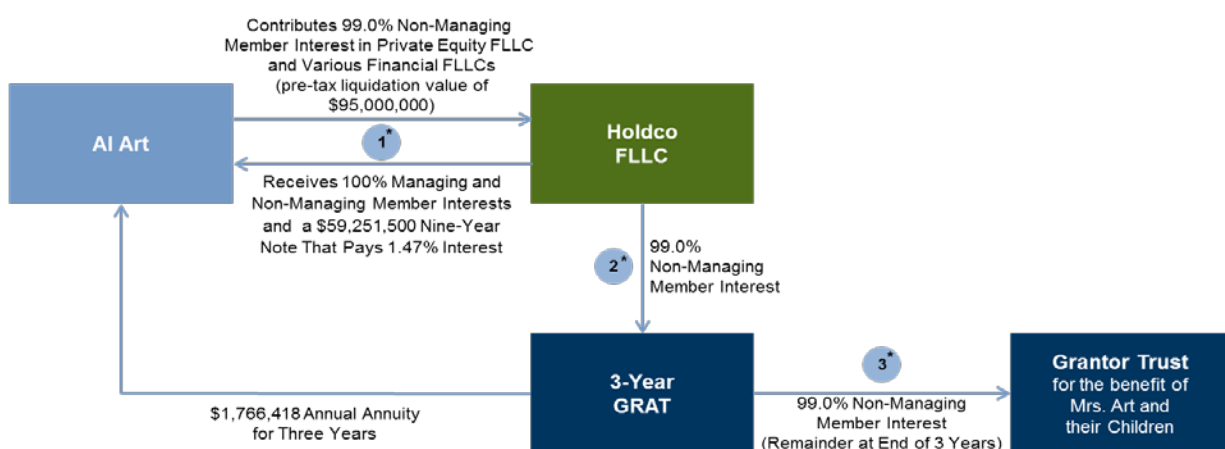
Contributes 99.0% Non-Managing Member Interest in Private Equity FLLC and Various Financial FLLCs (pre-tax liquidation value of $95,000,000)

Al Art

1*

Holdco FLLC

Receives 100% Managing and Non-Managing Member Interests and a $59,251,500 Nine-Year Note That Pays 1.47% Interest

2*

99.0% Non-Managing Member Interest

3-Year GRAT

$1,766,418 Annual Annuity for Three Years

3*

99.0% Non-Managing Member Interest (Remainder at End of 3 Years)

Grantor Trust for the benefit of Mrs. Art and their Children